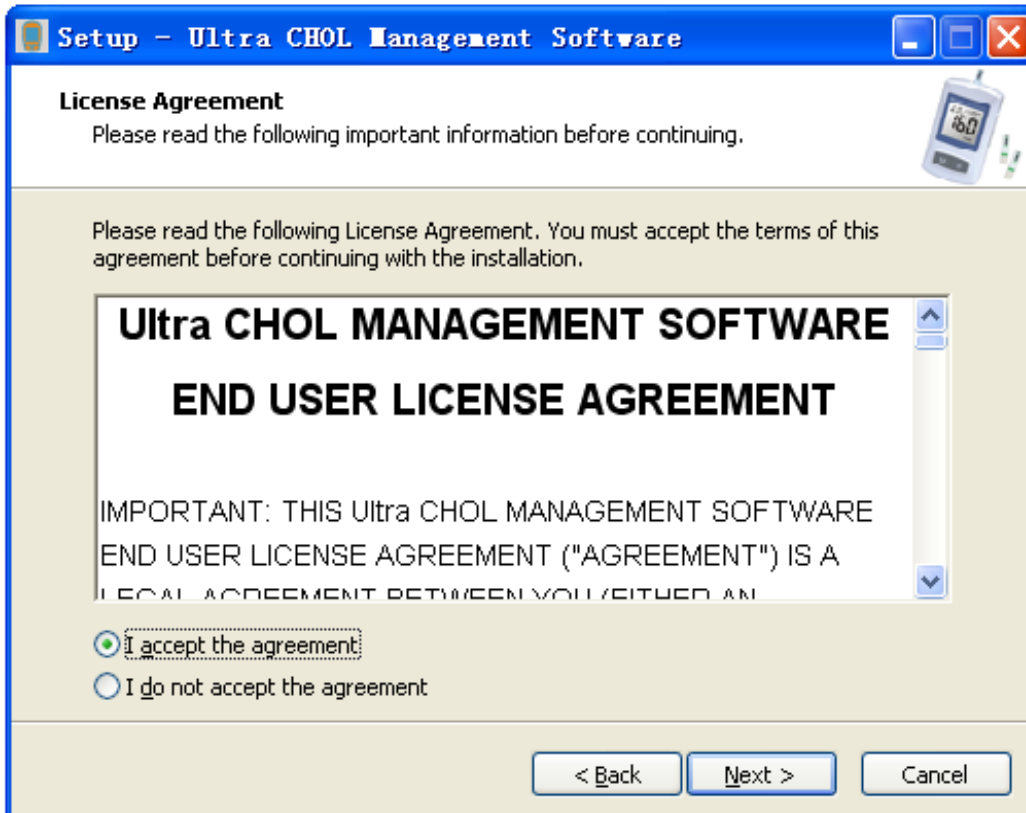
Setup - Ultra CHOL Management Software

License Agreement
Please read the following important information before continuing.

Please read the following License Agreement. You must accept the terms of this agreement before continuing with the installation.

Ultra CHOL MANAGEMENT SOFTWARE

END USER LICENSE AGREEMENT

IMPORTANT: THIS Ultra CHOL MANAGEMENT SOFTWARE END USER LICENSE AGREEMENT ("AGREEMENT") IS A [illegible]

I accept the agreement
I do not accept the agreement

< Back
Next >
Cancel